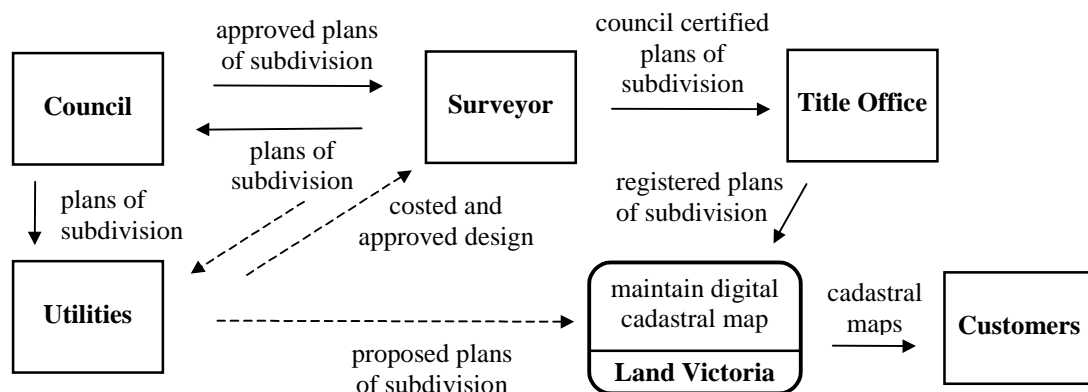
approved plans of subdivision

council certified plans of subdivision

Council

Surveyor

Title Office

plans of subdivision

plans of subdivision

costed and approved design

registered plans of subdivision

Utilities

maintain digital cadastral map

Land Victoria

cadastral maps

Customers

proposed plans of subdivision